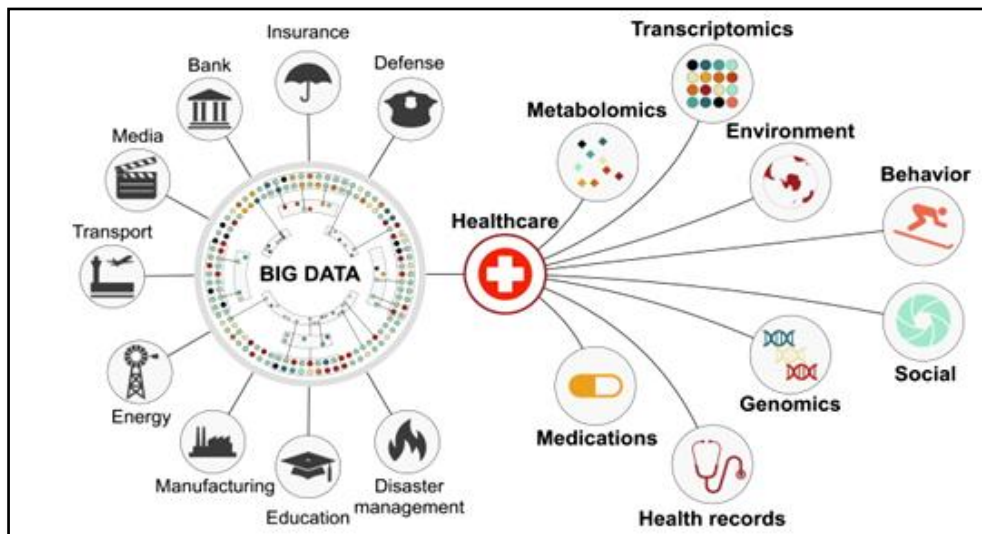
Insurance
Bank
Defense
Media
Transport
BIG DATA
Energy
Manufacturing
Education
Disaster management
Transcriptomics
Metabolomics
Environment
Behavior
Healthcare
Social
Genomics
Medications
Health records